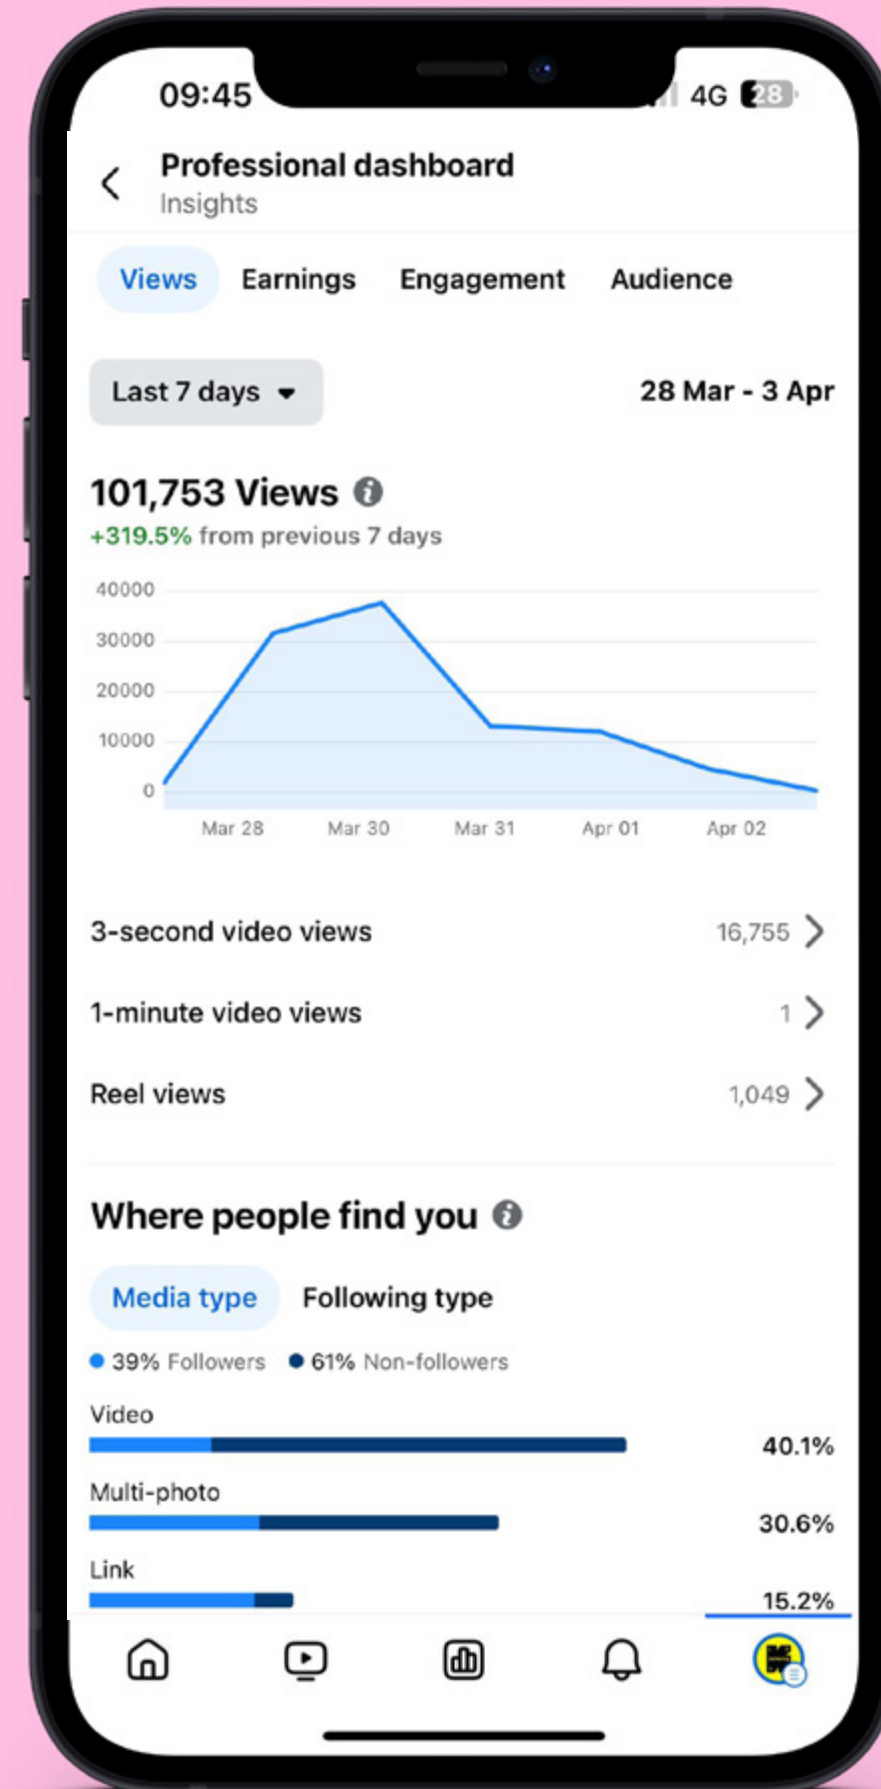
09:45 4G 28

Professional dashboard
Insights

Views Earnings Engagement Audience

Last 7 days

28 Mar - 3 Apr

101,753 Views
+319.5% from previous 7 days

40000
30000
20000
10000
0
Mar 28 Mar 30 Mar 31 Apr 01 Apr 02

3-second video views 16,755
1-minute video views 1
Reel views 1,049

Where people find you

Media type Following type

39% Followers 61% Non-followers

Video 40.1%
Multi-photo 30.6%
Link 15.2%